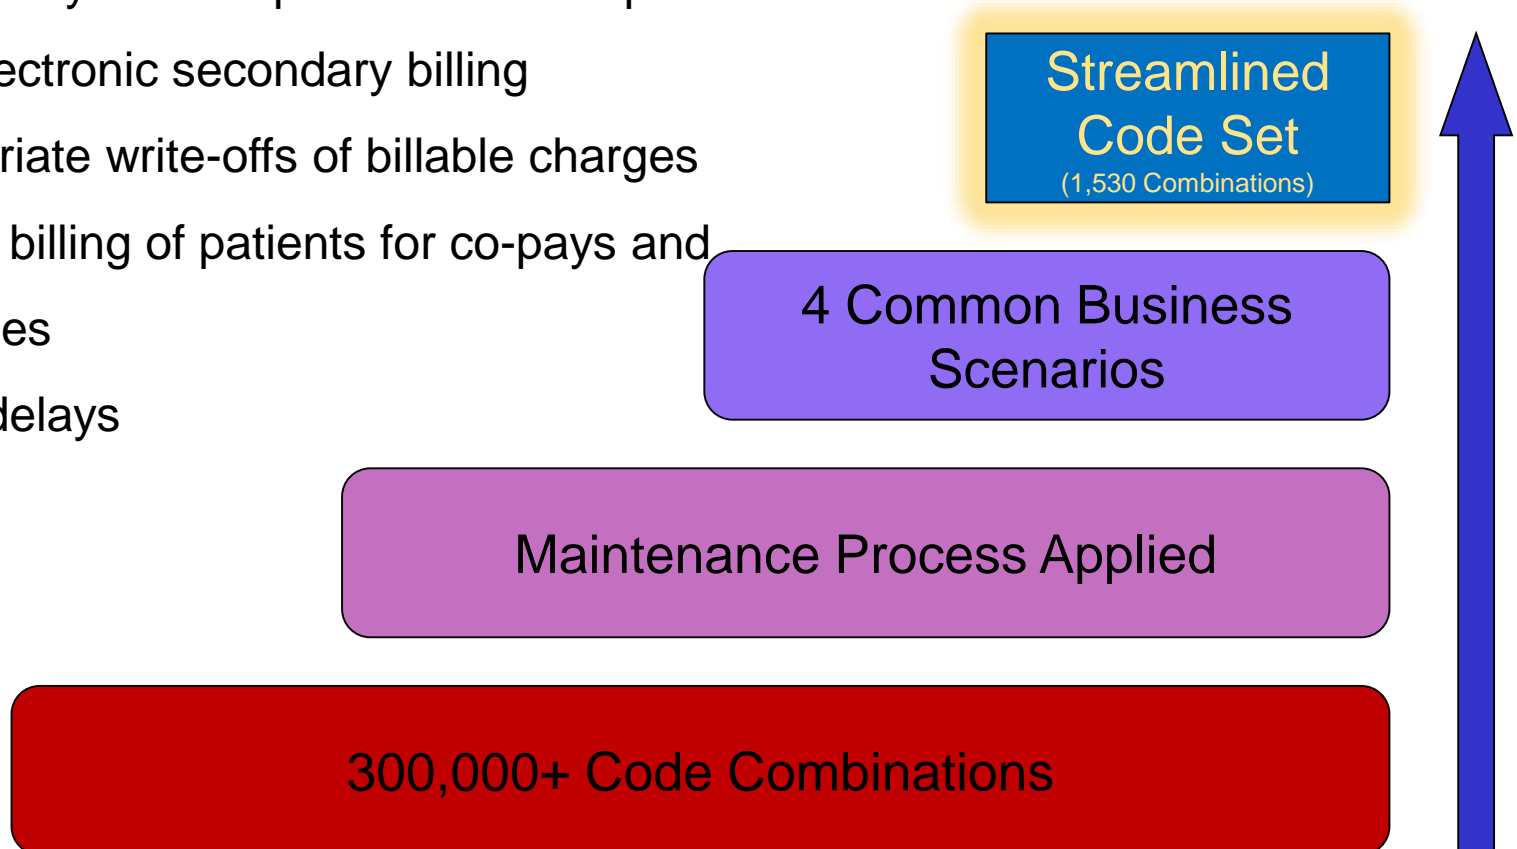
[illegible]

ectronic secondary billing

riate write-offs of billable charges

billing of patients for co-pays and

es

delays

Streamlined Code Set
(1,530 Combinations)

4 Common Business Scenarios

Maintenance Process Applied

300,000+ Code Combinations